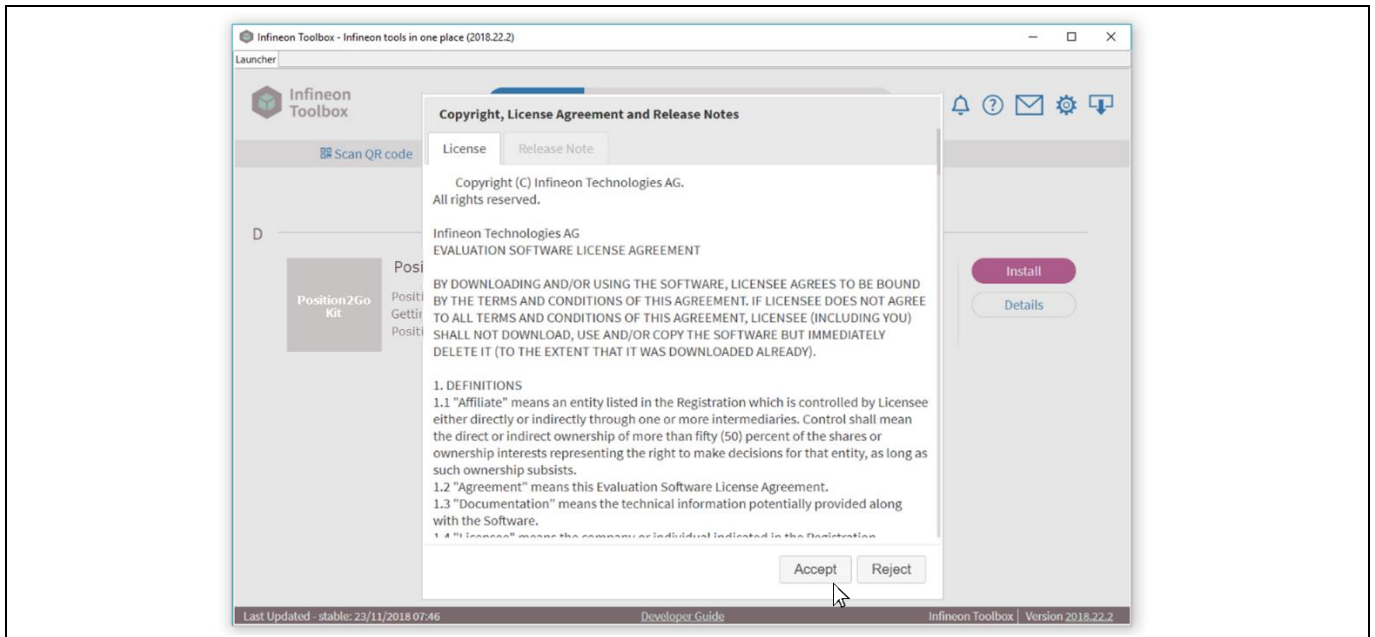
Infineon Toolbox - Infineon tools in one place (2018.22.2)

Launcher

Infineon Toolbox

Scan QR code

D

Position2Go Kit

Posi

Positi
Gettir
Positi

Install

Details

Copyright, License Agreement and Release Notes

License | Release Note

Copyright (C) Infineon Technologies AG.
All rights reserved.

Infineon Technologies AG
EVALUATION SOFTWARE LICENSE AGREEMENT

BY DOWNLOADING AND/OR USING THE SOFTWARE, LICENSEE AGREES TO BE BOUND BY THE TERMS AND CONDITIONS OF THIS AGREEMENT. IF LICENSEE DOES NOT AGREE TO ALL TERMS AND CONDITIONS OF THIS AGREEMENT, LICENSEE (INCLUDING YOU) SHALL NOT DOWNLOAD, USE AND/OR COPY THE SOFTWARE BUT IMMEDIATELY DELETE IT (TO THE EXTENT THAT IT WAS DOWNLOADED ALREADY).

1. DEFINITIONS
1.1 "Affiliate" means an entity listed in the Registration which is controlled by Licensee either directly or indirectly through one or more intermediaries. Control shall mean the direct or indirect ownership of more than fifty (50) percent of the shares or ownership interests representing the right to make decisions for that entity, as long as such ownership subsists.
1.2 "Agreement" means this Evaluation Software License Agreement.
1.3 "Documentation" means the technical information potentially provided along with the Software.
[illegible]

Accept | Reject

Last Updated - stable: 23/11/2018 07:46 | Developer Guide | Infineon Toolbox | Version 2018.22.2